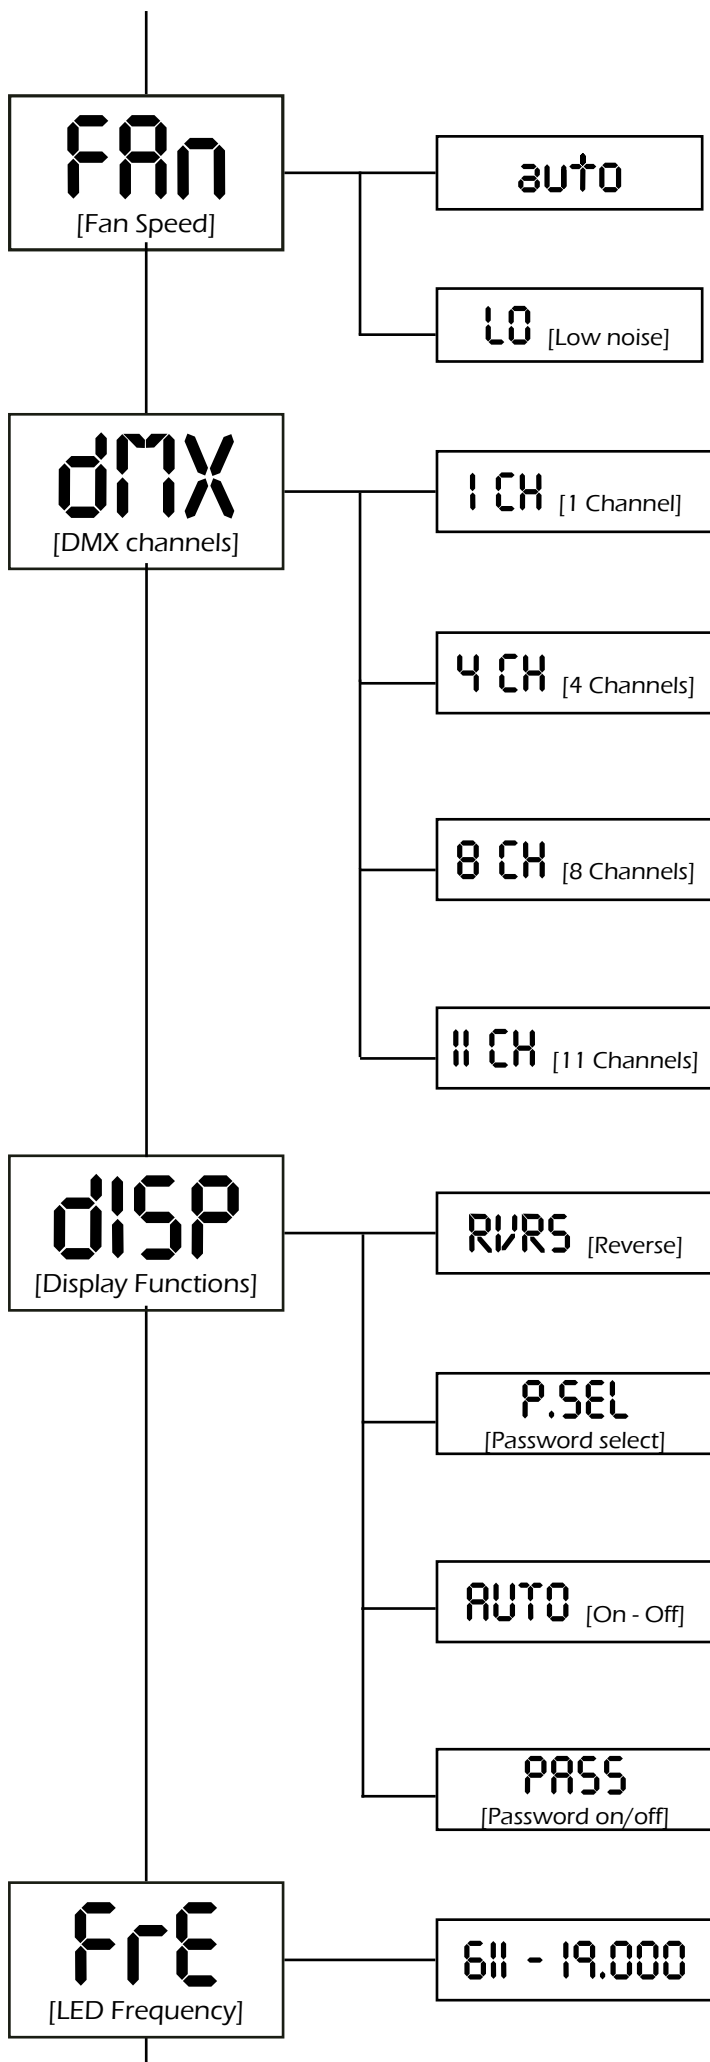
FAn
[Fan Speed]

auto

LO [Low noise]

dMX
[DMX channels]

1 CH [1 Channel]

4 CH [4 Channels]

8 CH [8 Channels]

11 CH [11 Channels]

dISP
[Display Functions]

RVRS [Reverse]

P.SEL
[Password select]

AUTO [On - Off]

PASS
[Password on/off]

FrE
[LED Frequency]

611 - 19.000